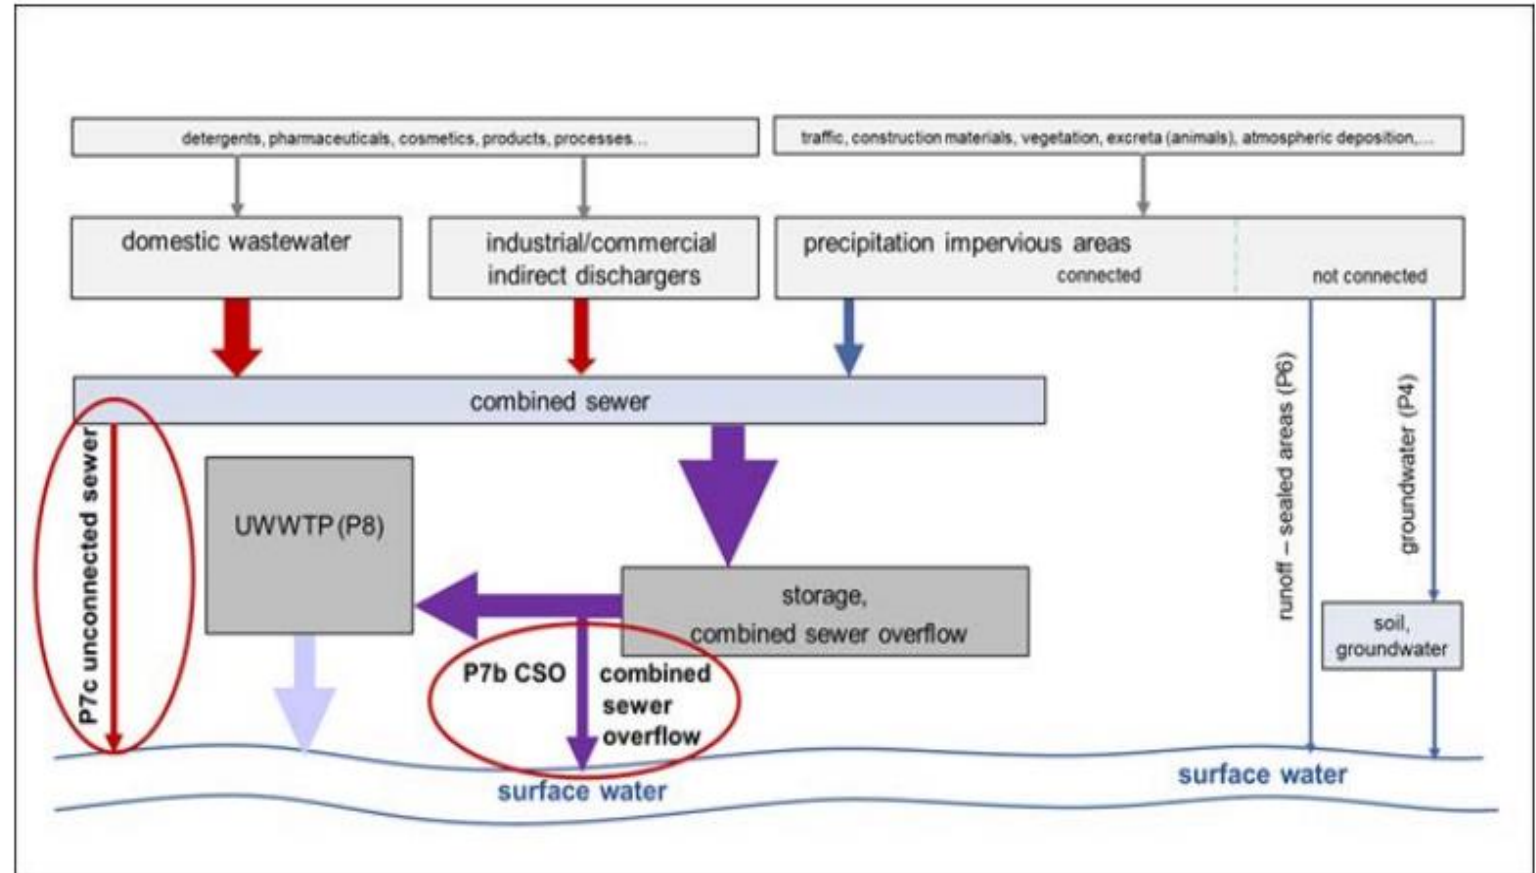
detergents, pharmaceuticals, cosmetics, products, processes...

traffic, construction materials, vegetation, excreta (animals), atmospheric deposition,...

domestic wastewater

industrial/commercial indirect dischargers

precipitation impervious areas

connected

not connected

combined sewer

runoff – sealed areas (P6)

groundwater (P4)

P7c unconnected sewer

UWWTP (P8)

storage, combined sewer overflow

soil, groundwater

P7b CSO

combined sewer overflow

surface water

surface water